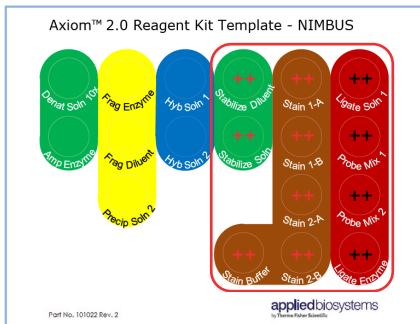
Axiom™ 2.0 Reagent Kit Template - NIMBUS

Denat Soln 10x
Amp Enzyme
Frag Enzyme
Frag Diluent
Precip Soln 2
Hyb Soln 1
Hyb Soln 2
++
Stabilize Diluent
++
Stabilize Soln
++
Stain 1-A
++
Stain 1-B
++
Stain 2-A
++
Stain 2-B
++
Stain Buffer
++
Ligate Soln 1
++
Probe Mix 1
++
Probe Mix 2
++
Ligate Enzyme

Part No. 101022 Rev. 2

appliedbiosystems
by Thermo Fisher Scientific